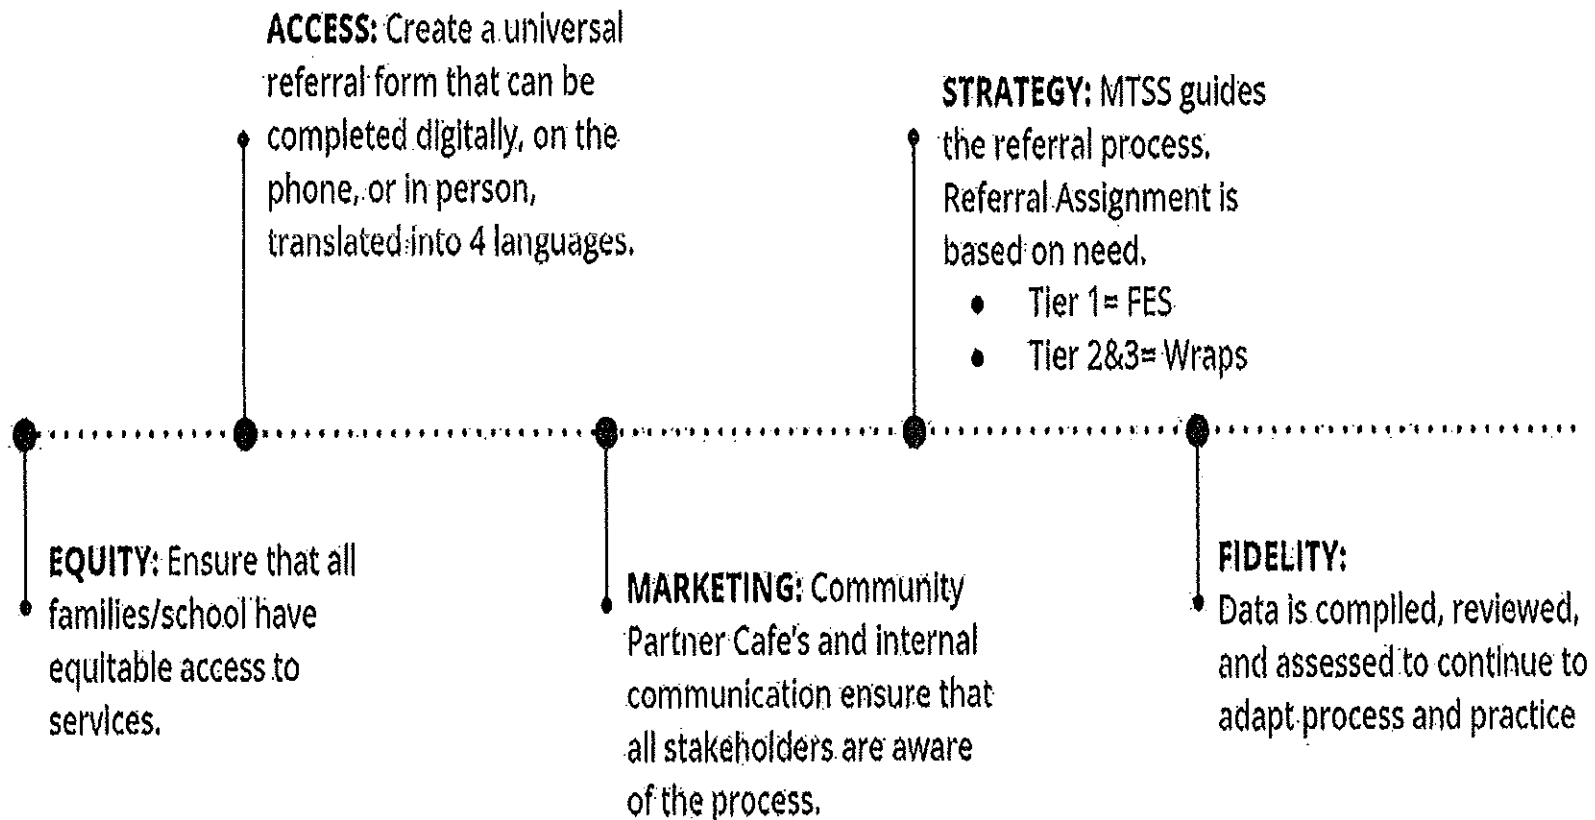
EQUITY: Ensure that all families/school have equitable access to services.

ACCESS: Create a universal referral form that can be completed digitally, on the phone, or in person, translated into 4 languages.

MARKETING: Community Partner Cafe's and internal communication ensure that all stakeholders are aware of the process.

STRATEGY: MTSS guides the referral process. Referral Assignment is based on need.

- Tier 1= FES
- Tier 2&3= Wraps

FIDELITY:
Data is compiled, reviewed, and assessed to continue to adapt process and practice